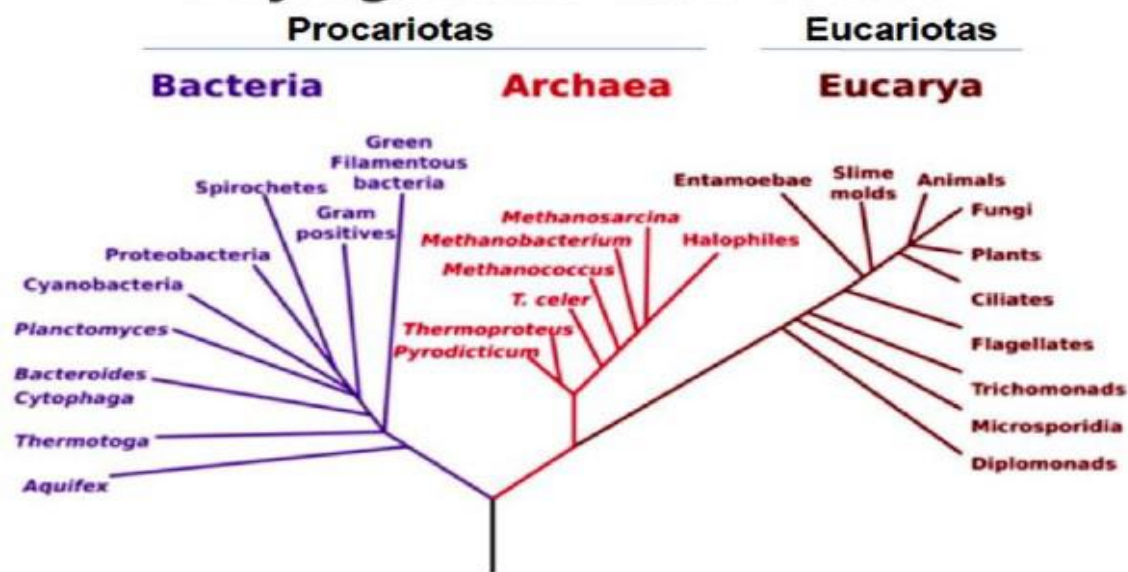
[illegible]

Procariotas

Eucariotas

Bacteria

Archaea

Eucarya

Green Filamentous bacteria

Spirochetes

Gram positives

Proteobacteria

Cyanobacteria

Planctomyces

Bacteroides Cytophaga

Thermotoga

Aquifex

Methanosarcina

Methanobacterium

Halophiles

Methanococcus

T. celer

Thermoproteus

Pyrodicticum

Entamoebae

Slime molds

Animals

Fungi

Plants

Ciliates

Flagellates

Trichomonads

Microsporidia

Diplomonads